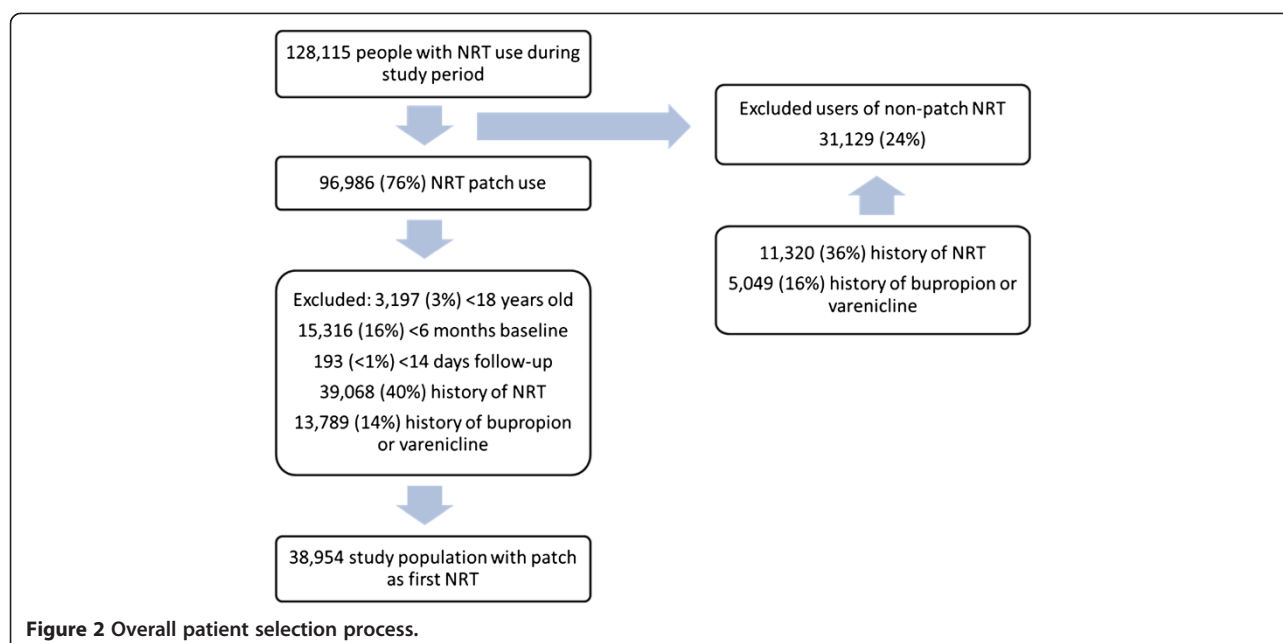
128,115 people with NRT use during study period

Excluded users of non-patch NRT
31,129 (24%)

96,986 (76%) NRT patch use

11,320 (36%) history of NRT
5,049 (16%) history of bupropion or varenicline

Excluded: 3,197 (3%) <18 years old
15,316 (16%) <6 months baseline
193 (<1%) <14 days follow-up
39,068 (40%) history of NRT
13,789 (14%) history of bupropion or varenicline

38,954 study population with patch as first NRT

Figure 2 Overall patient selection process.